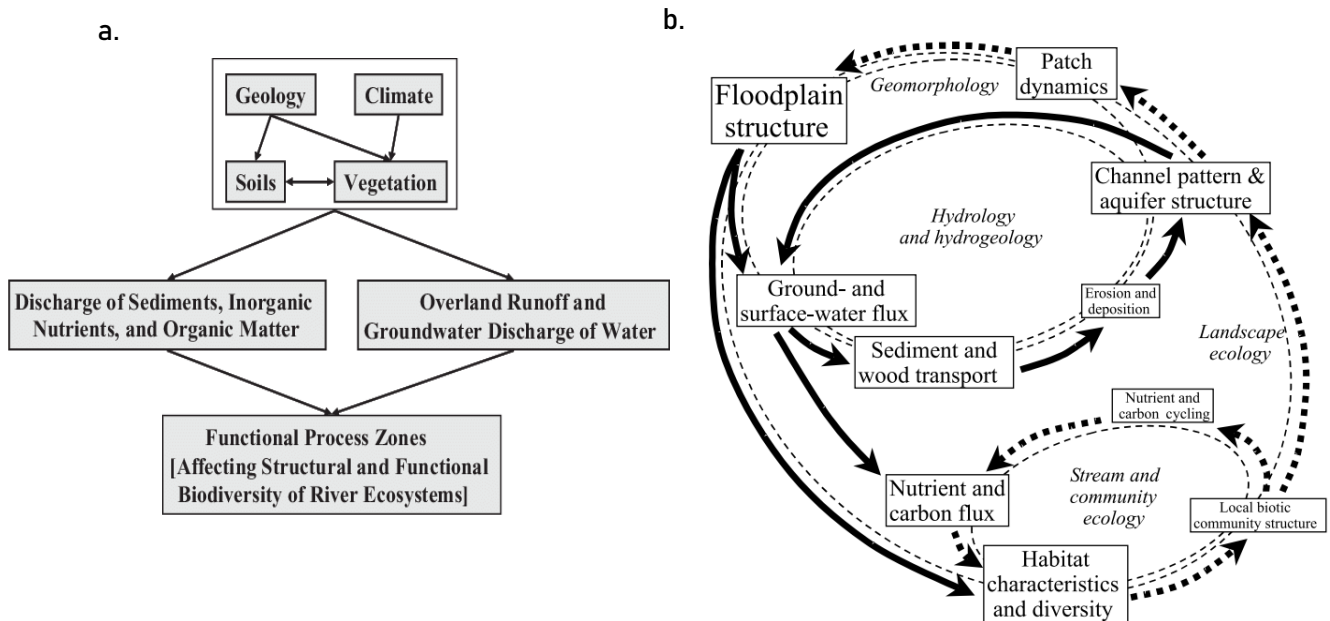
a.

Geology

Climate

Soils

Vegetation

Discharge of Sediments, Inorganic Nutrients, and Organic Matter

Overland Runoff and Groundwater Discharge of Water

Functional Process Zones [Affecting Structural and Functional Biodiversity of River Ecosystems]

b.

Patch dynamics

Geomorphology

Floodplain structure

Channel pattern & aquifer structure

Hydrology and hydrogeology

Ground- and surface-water flux

Erosion and deposition

Landscape ecology

Sediment and wood transport

Nutrient and carbon cycling

Stream and community ecology

Nutrient and carbon flux

Local biotic community structure

Habitat characteristics and diversity